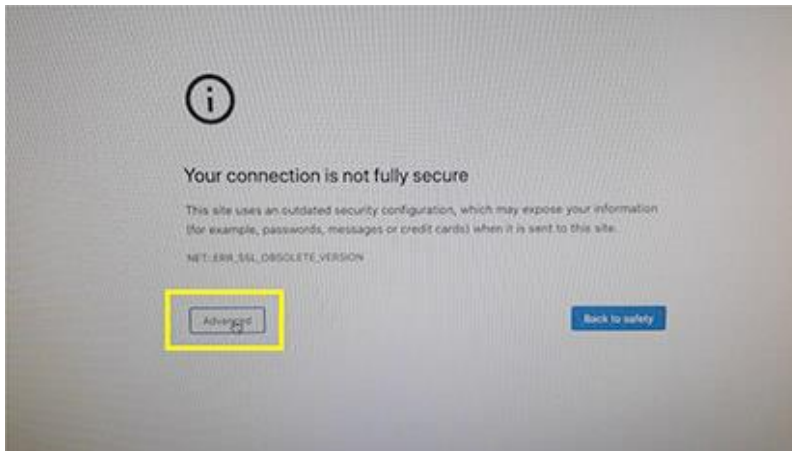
Your connection is not fully secure

This site uses an outdated security configuration, which may expose your information (for example, passwords, messages or credit cards) when it is sent to this site.

NET::ERR_SSL_OBSOLETE_VERSION

Advanced

Back to safety